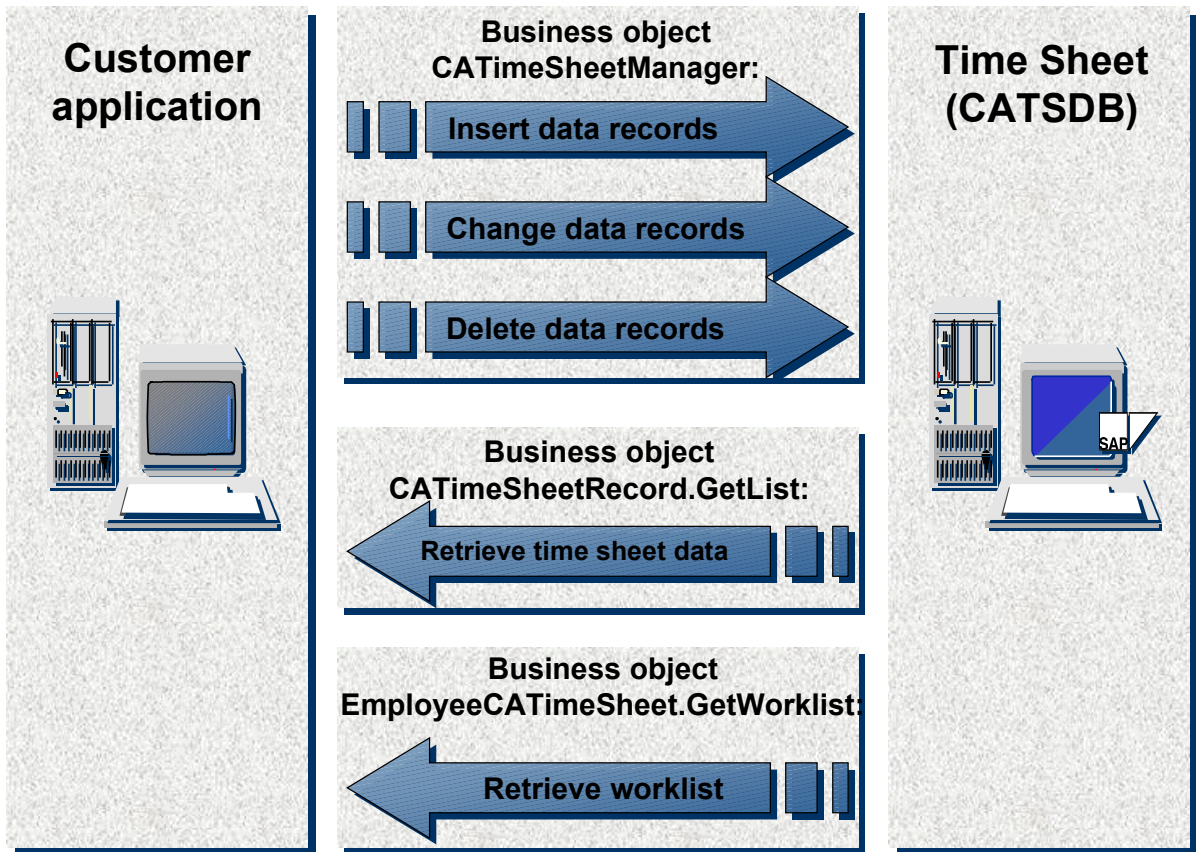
Customer application

Business object CATimeSheetManager:

Insert data records

Change data records

Delete data records

Business object CATimeSheetRecord.GetList:

Retrieve time sheet data

Business object EmployeeCATimeSheet.GetWorklist:

Retrieve worklist

Time Sheet (CATSDB)

SAP